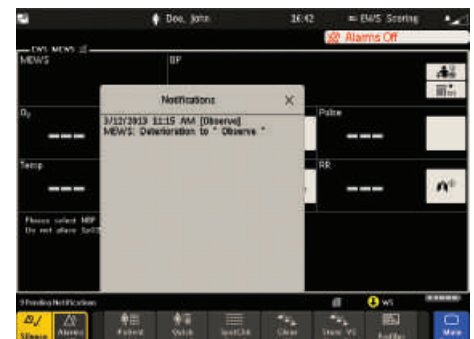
Doe, John 16:42 EWS Scoring
Alarms Off
EWS MEWS
MEWS
BP
Notifications
3/12/2013 11:15 AM [Observe]
MEWS: Deterioration to " Observe "
$O_2$
Pulse
---
---
Temp
RR
---
---
Please select NBP
Do not place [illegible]
9 Pending Notifications
WS
Silence
Alarms
Patient
Vitals
SpotChk
Clear
Store VS
Profiles
Main